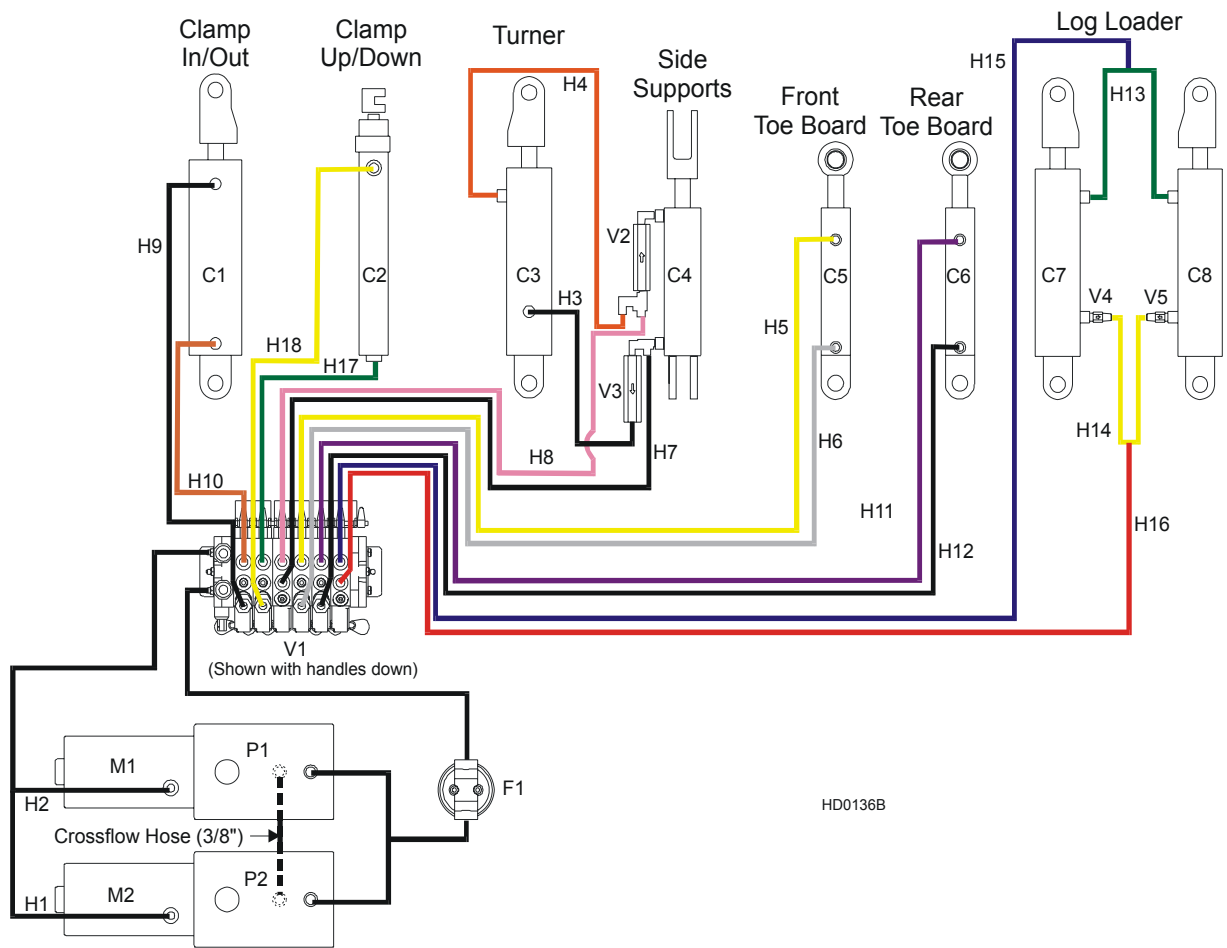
Clamp In/Out

Clamp Up/Down

Turner

Side Supports

Front Toe Board

Rear Toe Board

Log Loader

H15

H13

H4

H9

C1

C2

C3

C4

V2

H3

C5

C6

C7

C8

V4

V5

H18

H17

H5

V3

H6

H14

H8

H7

H10

H11

H12

H16

V1
(Shown with handles down)

M1

P1

H2

F1

HD0136B

Crossflow Hose (3/8")

M2

P2

H1